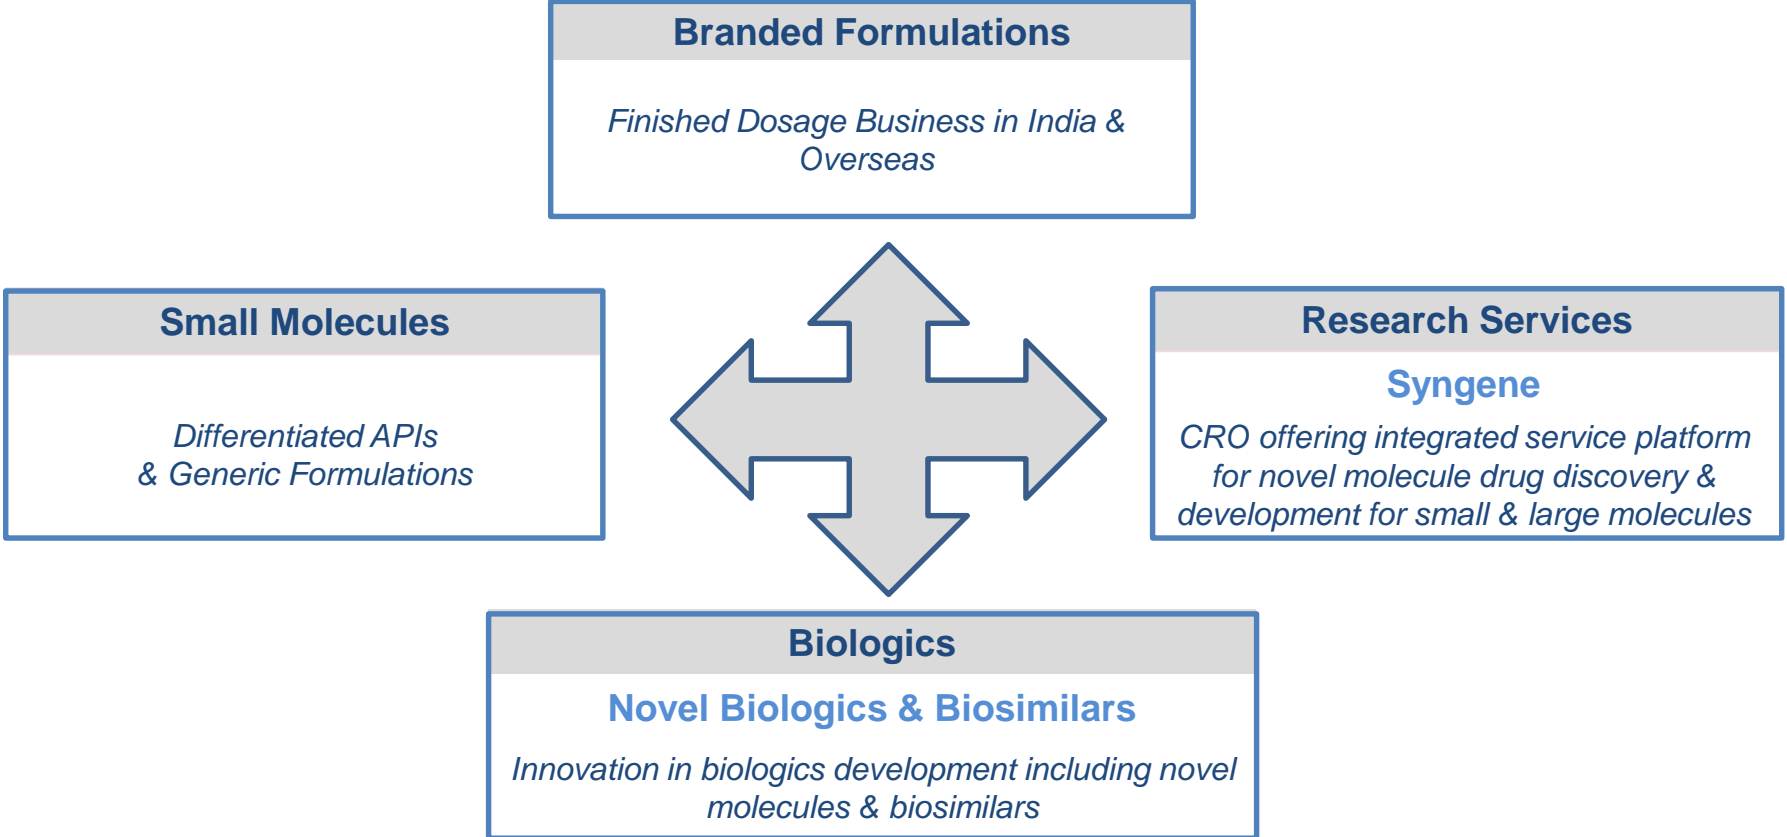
Branded Formulations

Finished Dosage Business in India & Overseas

Small Molecules

Differentiated APIs & Generic Formulations

Research Services

Syngene

CRO offering integrated service platform for novel molecule drug discovery & development for small & large molecules

Biologics

Novel Biologics & Biosimilars

Innovation in biologics development including novel molecules & biosimilars